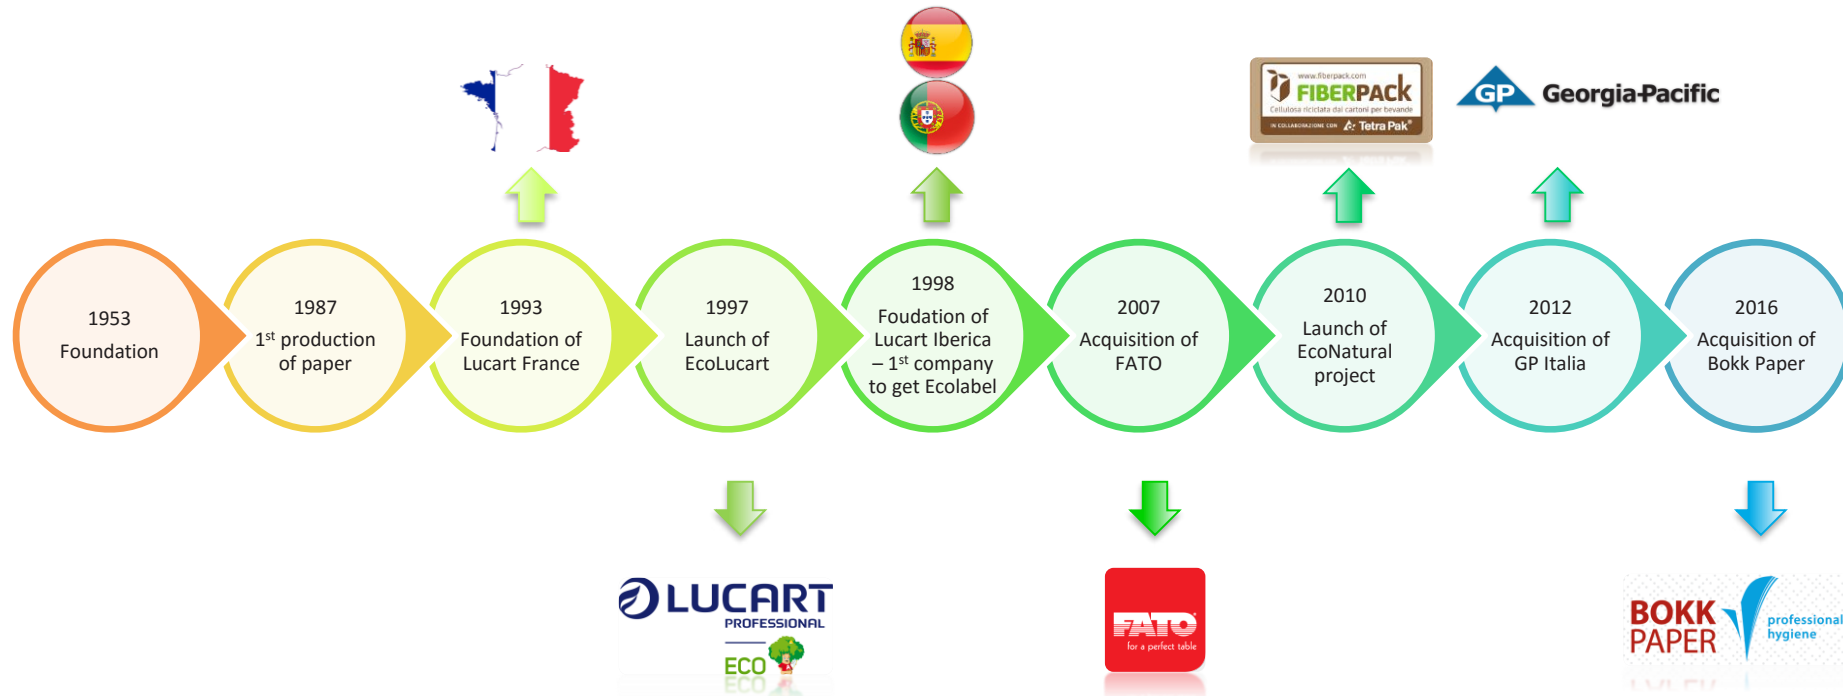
www.fiberpack.com
FIBERPACK
Cellulosa riciclata dai cartoni per bevande
IN COLLABORAZIONE CON Tetra Pak®

GP Georgia-Pacific

1953
Foundation

1987
$1^{st}$ production of paper

1993
Foundation of Lucart France

1997
Launch of EcoLucart

1998
Foudation of Lucart Iberica – $1^{st}$ company to get Ecolabel

2007
Acquisition of FATO

2010
Launch of EcoNatural project

2012
Acquisition of GP Italia

2016
Acquisition of Bokk Paper

LUCART PROFESSIONAL
ECO

FATO
for a perfect table

BOKK PAPER
professional hygiene